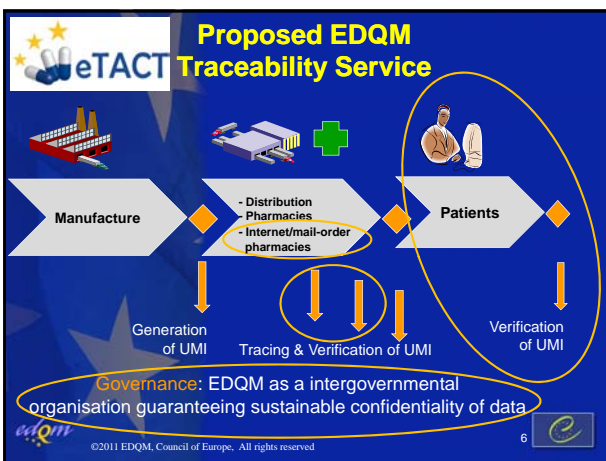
eTACT

Proposed EDQM Traceability Service

Manufacture

- Distribution
- Pharmacies
- Internet/mail-order pharmacies

Patients

Generation of UMI

Tracing & Verification of UMI

Verification of UMI

Governance: EDQM as a intergovernmental organisation guaranteeing sustainable confidentiality of data

edqm

©2011 EDQM, Council of Europe, All rights reserved

6